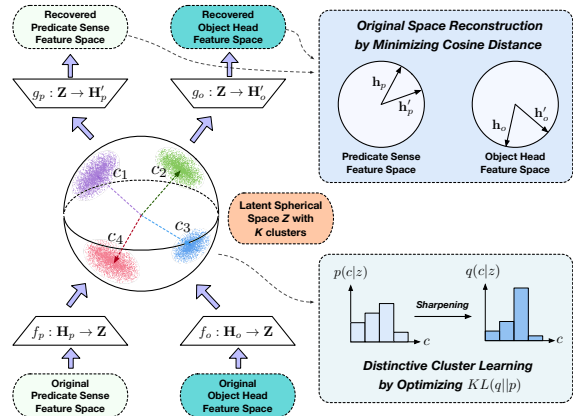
Recovered Predicate Sense Feature Space

Recovered Object Head Feature Space

$g_p : \mathbf{Z} \rightarrow \mathbf{H}'_p$

$g_o : \mathbf{Z} \rightarrow \mathbf{H}'_o$

Original Space Reconstruction by Minimizing Cosine Distance

$\mathbf{h}_p$

$\mathbf{h}'_p$

$\mathbf{h}_o$

$\mathbf{h}'_o$

Predicate Sense Feature Space

Object Head Feature Space

$c_1$

$c_2$

$c_3$

$c_4$

Latent Spherical Space $Z$ with $K$ clusters

$p(c|z)$

$q(c|z)$

Sharpening

$c$

$c$

Distinctive Cluster Learning by Optimizing $KL(q||p)$

$f_p : \mathbf{H}_p \rightarrow \mathbf{Z}$

$f_o : \mathbf{H}_o \rightarrow \mathbf{Z}$

Original Predicate Sense Feature Space

Original Object Head Feature Space